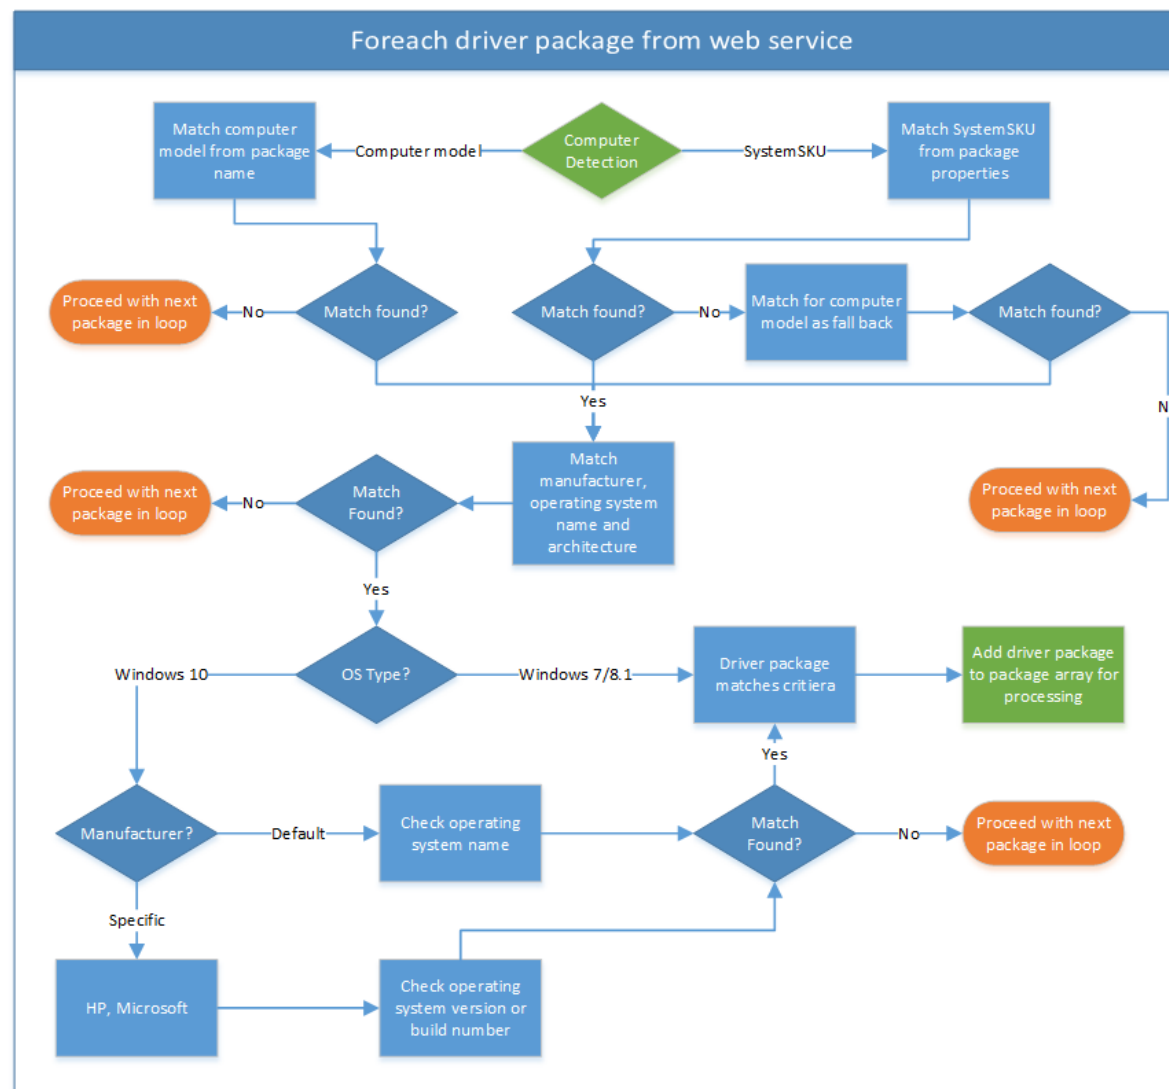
Foreach driver package from web service

Match computer model from package name

Computer model

Computer Detection

SystemSKU

Match SystemSKU from package properties

Proceed with next package in loop

No

Match found?

Match found?

No

Match for computer model as fall back

Match found?

Yes

N

Match manufacturer, operating system name and architecture

Proceed with next package in loop

No

Match Found?

Proceed with next package in loop

Yes

Windows 10

OS Type?

Windows 7/8.1

Driver package matches critiera

Add driver package to package array for processing

Yes

Manufacturer?

Default

Check operating system name

Match Found?

No

Proceed with next package in loop

Specific

HP, Microsoft

Check operating system version or build number